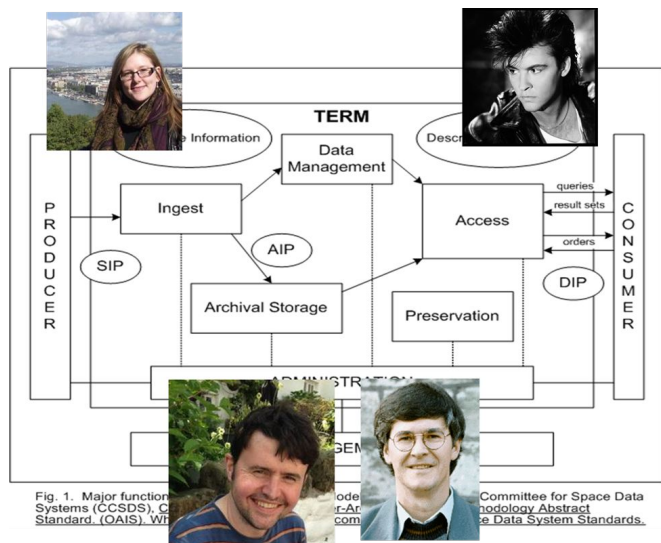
TERM

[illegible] Information

Descr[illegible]

Data Management

PRODUCER

Ingest

Access

queries

result sets

orders

CONSUMER

AIP

SIP

DIP

Archival Storage

Preservation

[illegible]

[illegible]GEM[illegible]

Fig. 1. Major function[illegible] mode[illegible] Committee for Space Data Systems (CCSDS), C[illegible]er-Ar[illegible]hodology Abstract Standard. (OAIS). Wh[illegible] com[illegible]e Data System Standards.